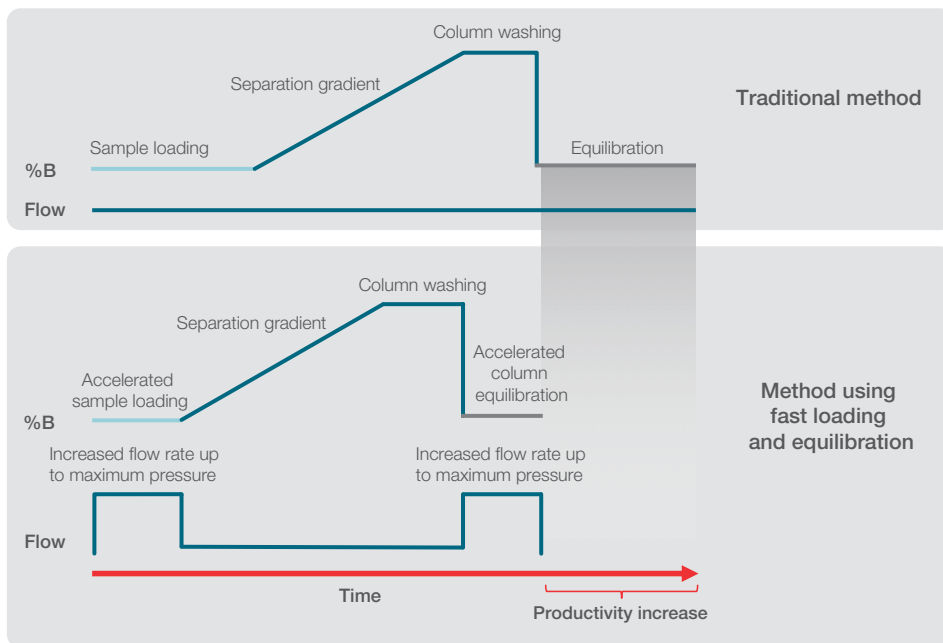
Column washing

Separation gradient

Traditional method

Sample loading

Equilibration

%B

Flow

Column washing

Separation gradient

Accelerated column equilibration

Accelerated sample loading

Method using fast loading and equilibration

%B

Increased flow rate up to maximum pressure

Increased flow rate up to maximum pressure

Flow

Time

Productivity increase